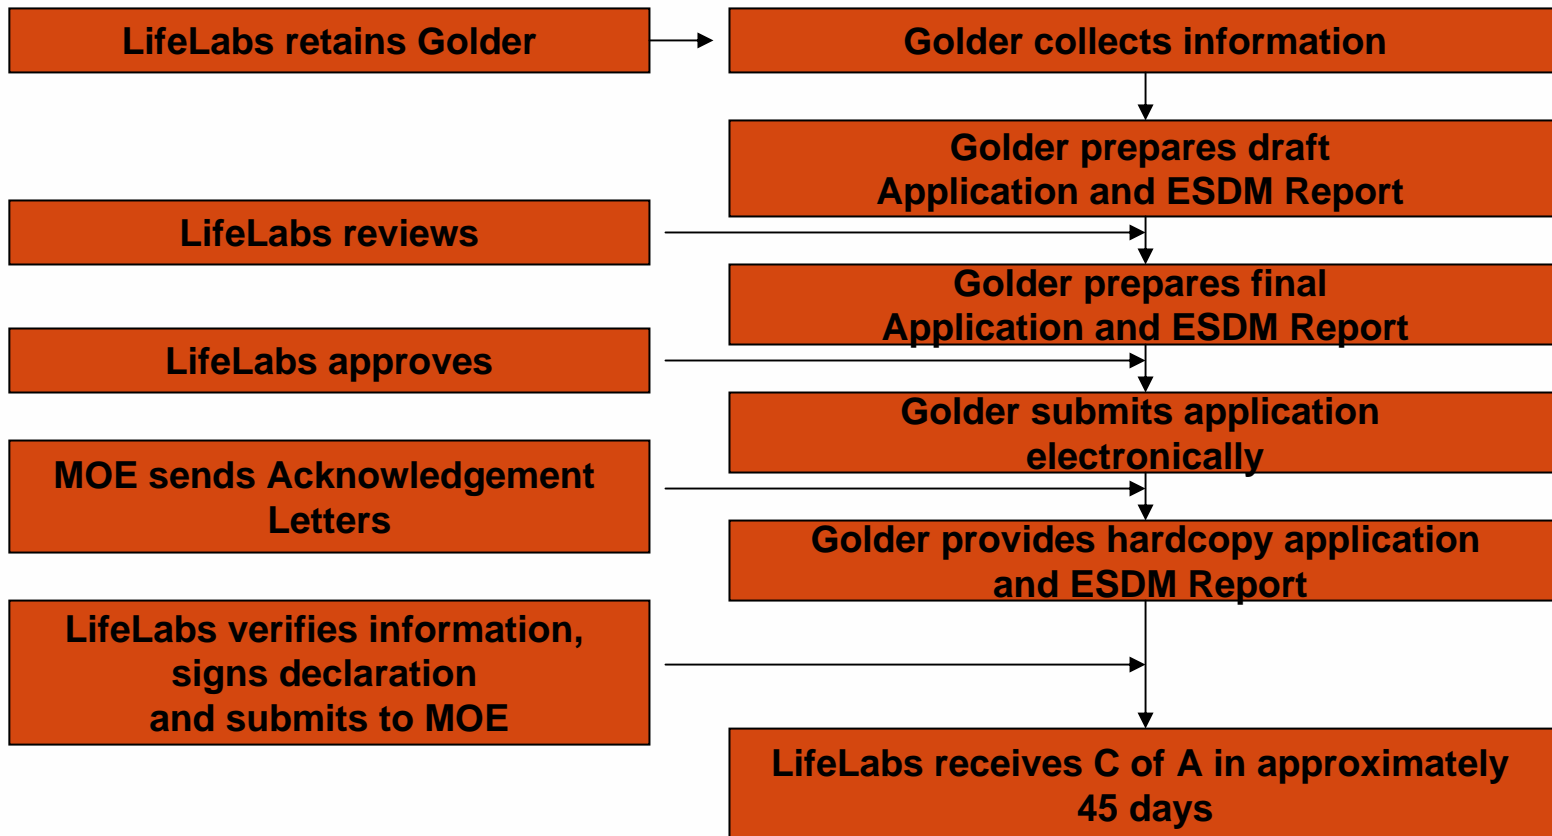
LifeLabs retains Golder

Golder collects information

Golder prepares draft Application and ESDM Report

LifeLabs reviews

Golder prepares final Application and ESDM Report

LifeLabs approves

Golder submits application electronically

MOE sends Acknowledgement Letters

Golder provides hardcopy application and ESDM Report

LifeLabs verifies information, signs declaration and submits to MOE

LifeLabs receives C of A in approximately 45 days